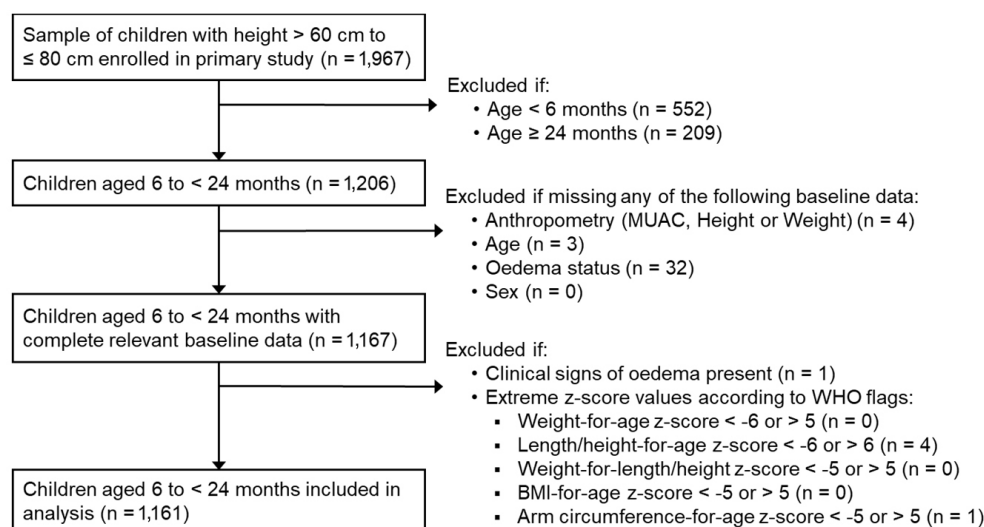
Sample of children with height > 60 cm to ≤ 80 cm enrolled in primary study (n = 1,967)

Excluded if:
• Age < 6 months (n = 552)
• Age ≥ 24 months (n = 209)

Children aged 6 to < 24 months (n = 1,206)

Excluded if missing any of the following baseline data:
• Anthropometry (MUAC, Height or Weight) (n = 4)
• Age (n = 3)
• Oedema status (n = 32)
• Sex (n = 0)

Children aged 6 to < 24 months with complete relevant baseline data (n = 1,167)

Excluded if:
• Clinical signs of oedema present (n = 1)
• Extreme z-score values according to WHO flags:
▪ Weight-for-age z-score < -6 or > 5 (n = 0)
▪ Length/height-for-age z-score < -6 or > 6 (n = 4)
▪ Weight-for-length/height z-score < -5 or > 5 (n = 0)
▪ BMI-for-age z-score < -5 or > 5 (n = 0)
▪ Arm circumference-for-age z-score < -5 or > 5 (n = 1)

Children aged 6 to < 24 months included in analysis (n = 1,161)